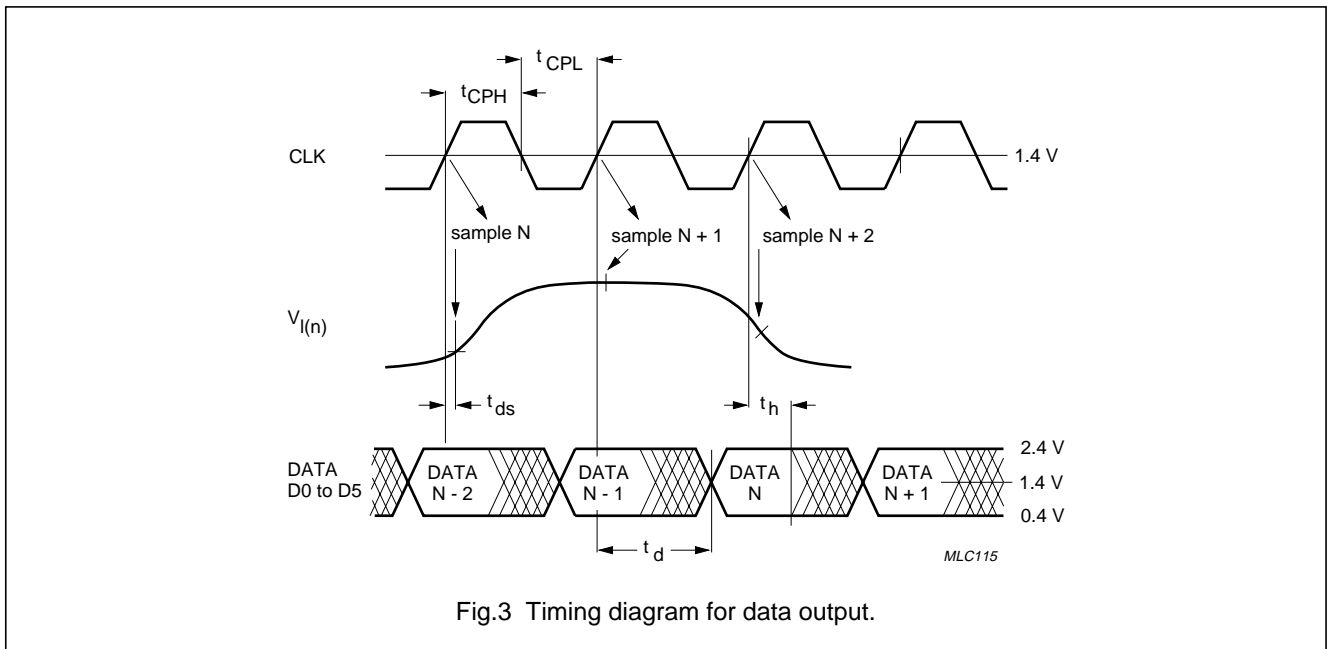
$t_{CPL}$
$t_{CPH}$
CLK
1.4 V
sample N
sample N + 1
sample N + 2
$V_{I(n)}$
$t_{ds}$
$t_h$
DATA D0 to D5
DATA N - 2
DATA N - 1
DATA N
DATA N + 1
2.4 V
1.4 V
0.4 V
$t_d$
MLC115

Fig.3 Timing diagram for data output.